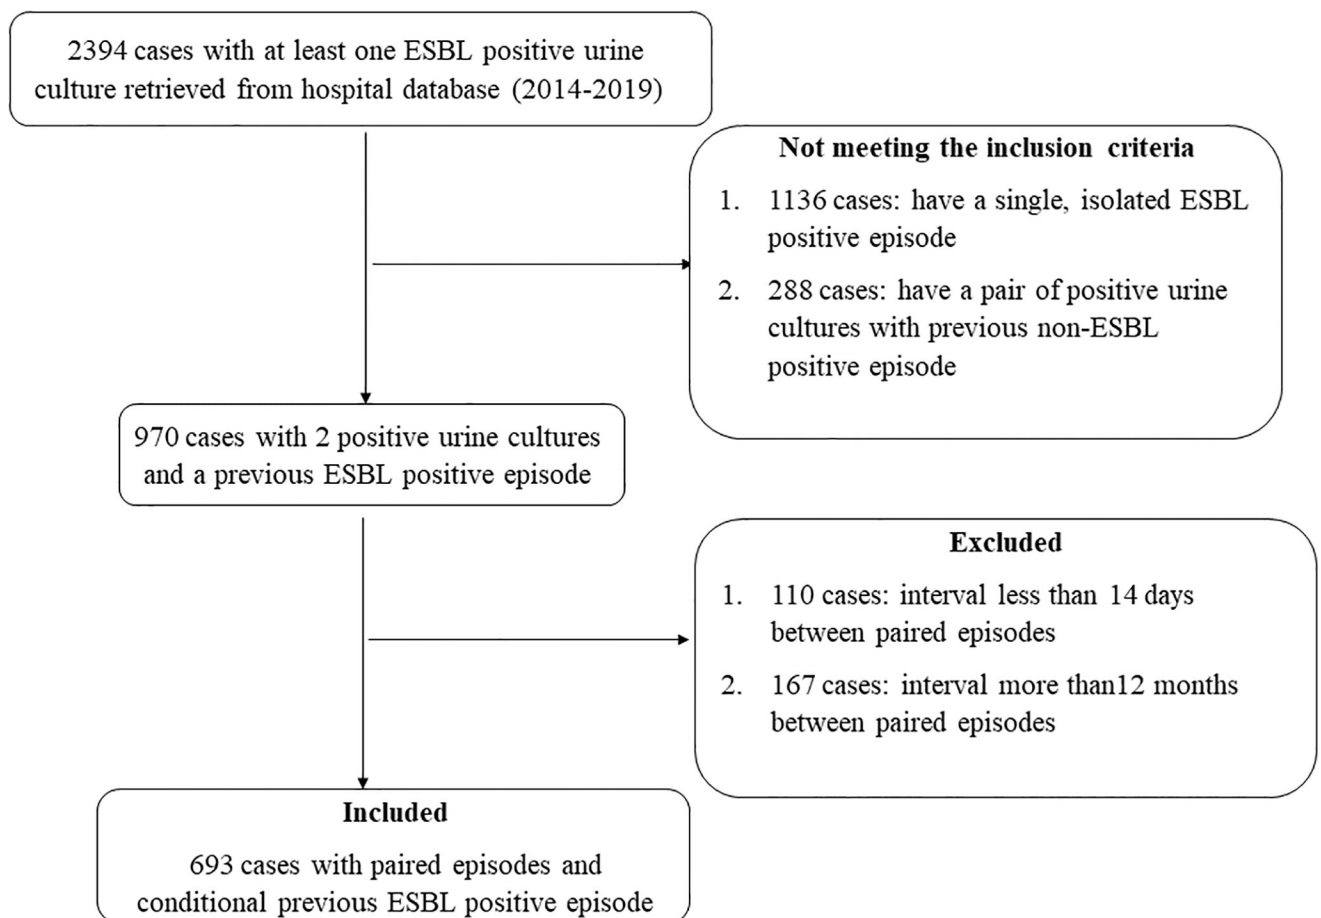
2394 cases with at least one ESBL positive urine culture retrieved from hospital database (2014-2019)

Not meeting the inclusion criteria

1. 1136 cases: have a single, isolated ESBL positive episode

2. 288 cases: have a pair of positive urine cultures with previous non-ESBL positive episode

970 cases with 2 positive urine cultures and a previous ESBL positive episode

Excluded

1. 110 cases: interval less than 14 days between paired episodes

2. 167 cases: interval more than12 months between paired episodes

Included

693 cases with paired episodes and conditional previous ESBL positive episode